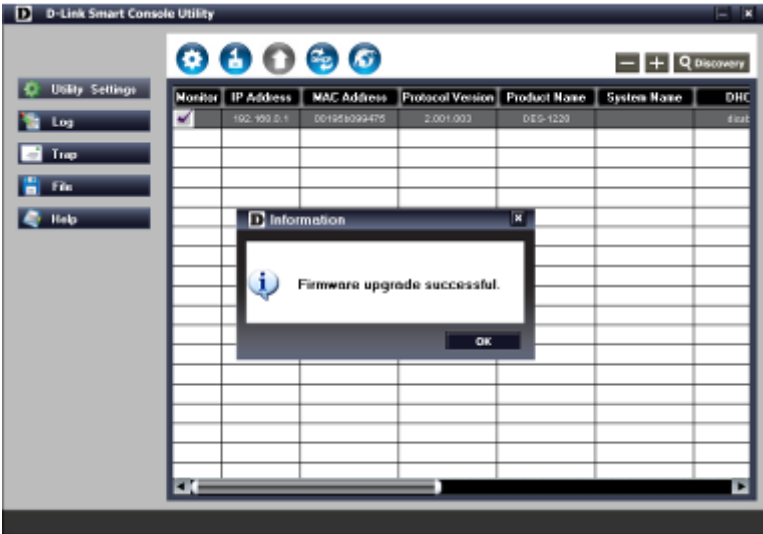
D D-Link Smart Console Utility

Discovery

Utility Settings
Log
Trap
File
Help

| Monitor | IP Address | MAC Address | Protocol Version | Product Name | System Name | DHC |
|---|---|---|---|---|---|---|
| ✓ | 192.168.0.1 | 001958099475 | 2.001.003 | DES-1228 | | disat |

D Information

Firmware upgrade successful.

OK